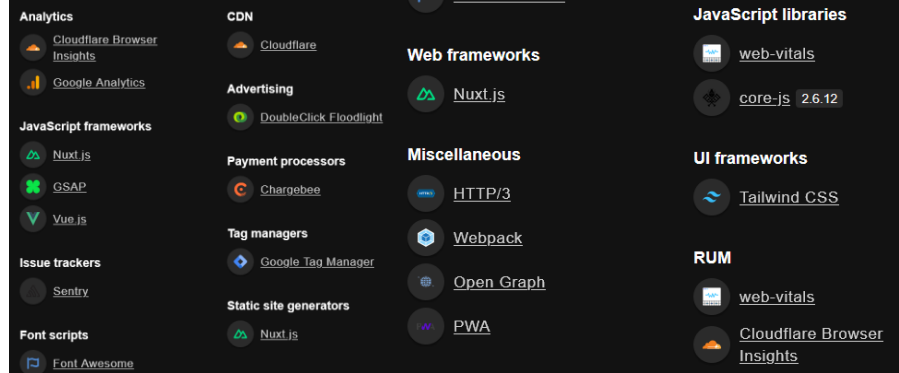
Analytics

Cloudflare Browser Insights

Google Analytics

JavaScript frameworks

Nuxt.js

GSAP

Vue.js

Issue trackers

Sentry

Font scripts

Font Awesome

CDN

Cloudflare

Advertising

DoubleClick Floodlight

Payment processors

Chargebee

Tag managers

Google Tag Manager

Static site generators

Nuxt.js

Web frameworks

Nuxt.js

Miscellaneous

HTTP/3

Webpack

Open Graph

PWA

JavaScript libraries

web-vitals

core-js 2.6.12

UI frameworks

Tailwind CSS

RUM

web-vitals

Cloudflare Browser Insights